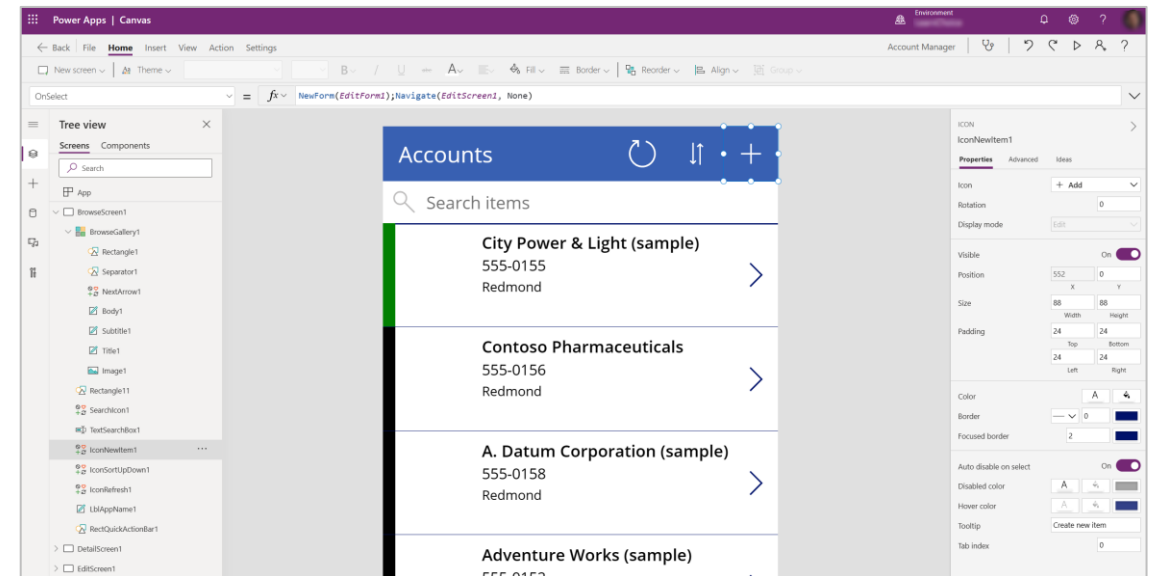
Power Apps | Canvas
Environment

← Back File Home Insert View Action Settings
Account Manager

New screen Theme
B / U A Fill Border Reorder Align Group

OnSelect
= fx NewForm(EditForm1);Navigate(EditScreen1, None)

Tree view
Screens Components
Search
App
BrowseScreen1
BrowseGallery1
Rectangle1
Separator1
NextArrow1
Body1
Subtitle1
Title1
Image1
Rectangle11
SearchIcon1
TextSearchBox1
IconNewItem1 ...
IconSortUpDown1
IconRefresh1
LblAppName1
RectQuickActionBar1
DetailScreen1
EditScreen1

Accounts
Search items
City Power & Light (sample)
555-0155
Redmond
Contoso Pharmaceuticals
555-0156
Redmond
A. Datum Corporation (sample)
555-0158
Redmond
Adventure Works (sample)
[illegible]

ICON
IconNewItem1
Properties Advanced Ideas
Icon + Add
Rotation 0
Display mode Edit
Visible On
Position 552 0
X Y
Size 88 88
Width Height
Padding 24 24
Top Bottom
24 24
Left Right
Color A
Border 0
Focused border 2
Auto disable on select On
Disabled color A
Hover color A
Tooltip Create new item
Tab index 0